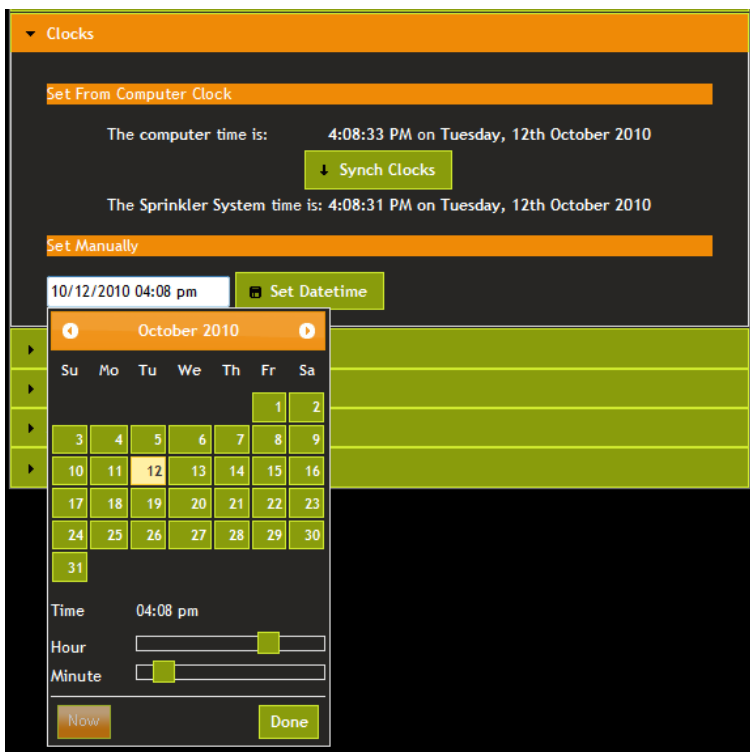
Clocks

Set From Computer Clock

The computer time is: 4:08:33 PM on Tuesday, 12th October 2010

Synch Clocks

The Sprinkler System time is: 4:08:31 PM on Tuesday, 12th October 2010

Set Manually

10/12/2010 04:08 pm

Set Datetime

October 2010

| Su | Mo | Tu | We | Th | Fr | Sa |
|---|---|---|---|---|---|---|
| | | | | | 1 | 2 |
| 3 | 4 | 5 | 6 | 7 | 8 | 9 |
| 10 | 11 | 12 | 13 | 14 | 15 | 16 |
| 17 | 18 | 19 | 20 | 21 | 22 | 23 |
| 24 | 25 | 26 | 27 | 28 | 29 | 30 |
| 31 | | | | | | |

Time 04:08 pm

Hour

Minute

Now

Done